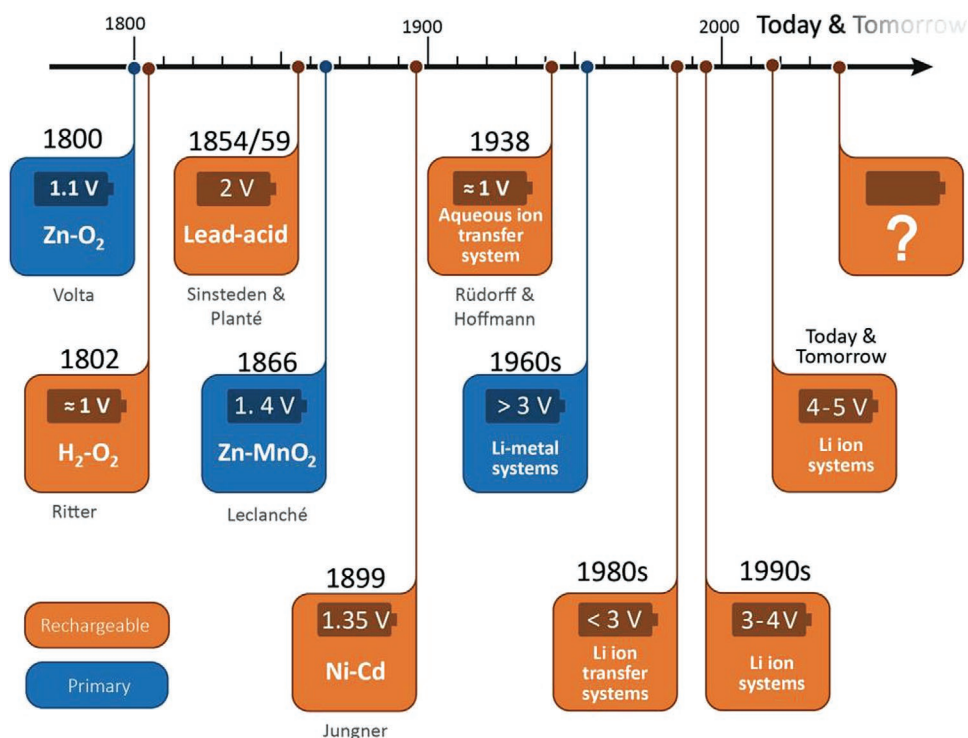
1800

1900

2000

Today & Tomorrow

1800

1.1 V

$Zn-O_2$

Volta

1802

≈ 1 V

$H_2-O_2$

Ritter

1854/59

2 V

Lead-acid

Sinsteden & Planté

1866

1. 4 V

$Zn-MnO_2$

Leclanché

1899

1.35 V

Ni-Cd

Jungner

1938

≈ 1 V

Aqueous ion transfer system

Rüdorff & Hoffmann

1960s

> 3 V

Li-metal systems

1980s

< 3 V

Li ion transfer systems

1990s

3-4 V

Li ion systems

Today & Tomorrow

4-5 V

Li ion systems

?

Rechargeable

Primary